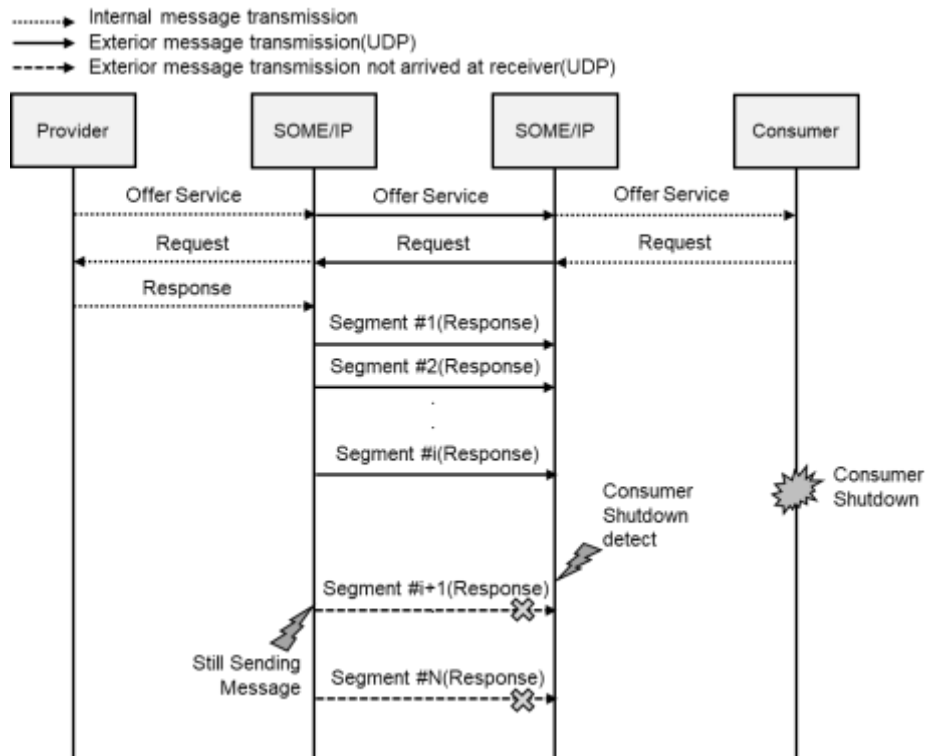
Internal message transmission
Exterior message transmission(UDP)
Exterior message transmission not arrived at receiver(UDP)

Provider
SOME/IP
SOME/IP
Consumer

Offer Service
Offer Service
Offer Service
Request
Request
Request
Response
Segment #1(Response)
Segment #2(Response)
.
.
Segment #i(Response)
Consumer Shutdown
Consumer Shutdown detect
Segment #i+1(Response)
Still Sending Message
Segment #N(Response)